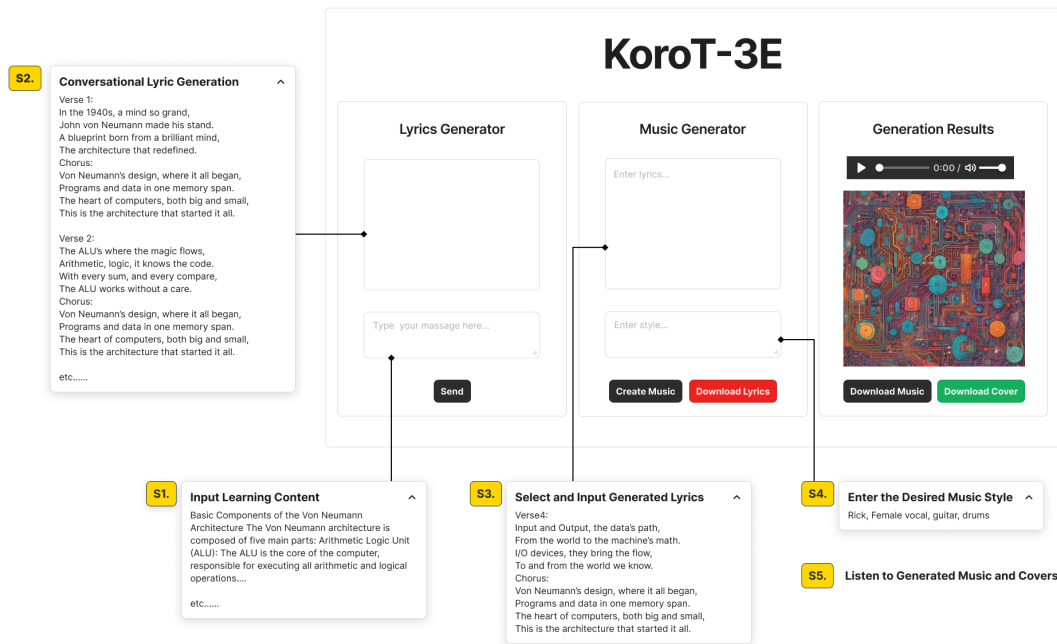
S2.

Conversational Lyric Generation

Verse 1:
In the 1940s, a mind so grand,
John von Neumann made his stand.
A blueprint born from a brilliant mind,
The architecture that redefined.
Chorus:
Von Neumann's design, where it all began,
Programs and data in one memory span.
The heart of computers, both big and small,
This is the architecture that started it all.

Verse 2:
The ALU's where the magic flows,
Arithmetic, logic, it knows the code.
With every sum, and every compare,
The ALU works without a care.
Chorus:
Von Neumann's design, where it all began,
Programs and data in one memory span.
The heart of computers, both big and small,
This is the architecture that started it all.

etc......

KoroT-3E

Lyrics Generator

Type your massage here...

Send

Music Generator

Enter lyrics...

Enter style...

Create Music

Download Lyrics

Generation Results

0:00 /

Download Music

Download Cover

S1.

Input Learning Content

Basic Components of the Von Neumann Architecture The Von Neumann architecture is composed of five main parts: Arithmetic Logic Unit (ALU): The ALU is the core of the computer, responsible for executing all arithmetic and logical operations....

etc......

S3.

Select and Input Generated Lyrics

Verse4:
Input and Output, the data's path,
From the world to the machine's math.
I/O devices, they bring the flow,
To and from the world we know.
Chorus:
Von Neumann's design, where it all began,
Programs and data in one memory span.
The heart of computers, both big and small,
This is the architecture that started it all.

S4.

Enter the Desired Music Style

Rick, Female vocal, guitar, drums

S5.

Listen to Generated Music and Covers